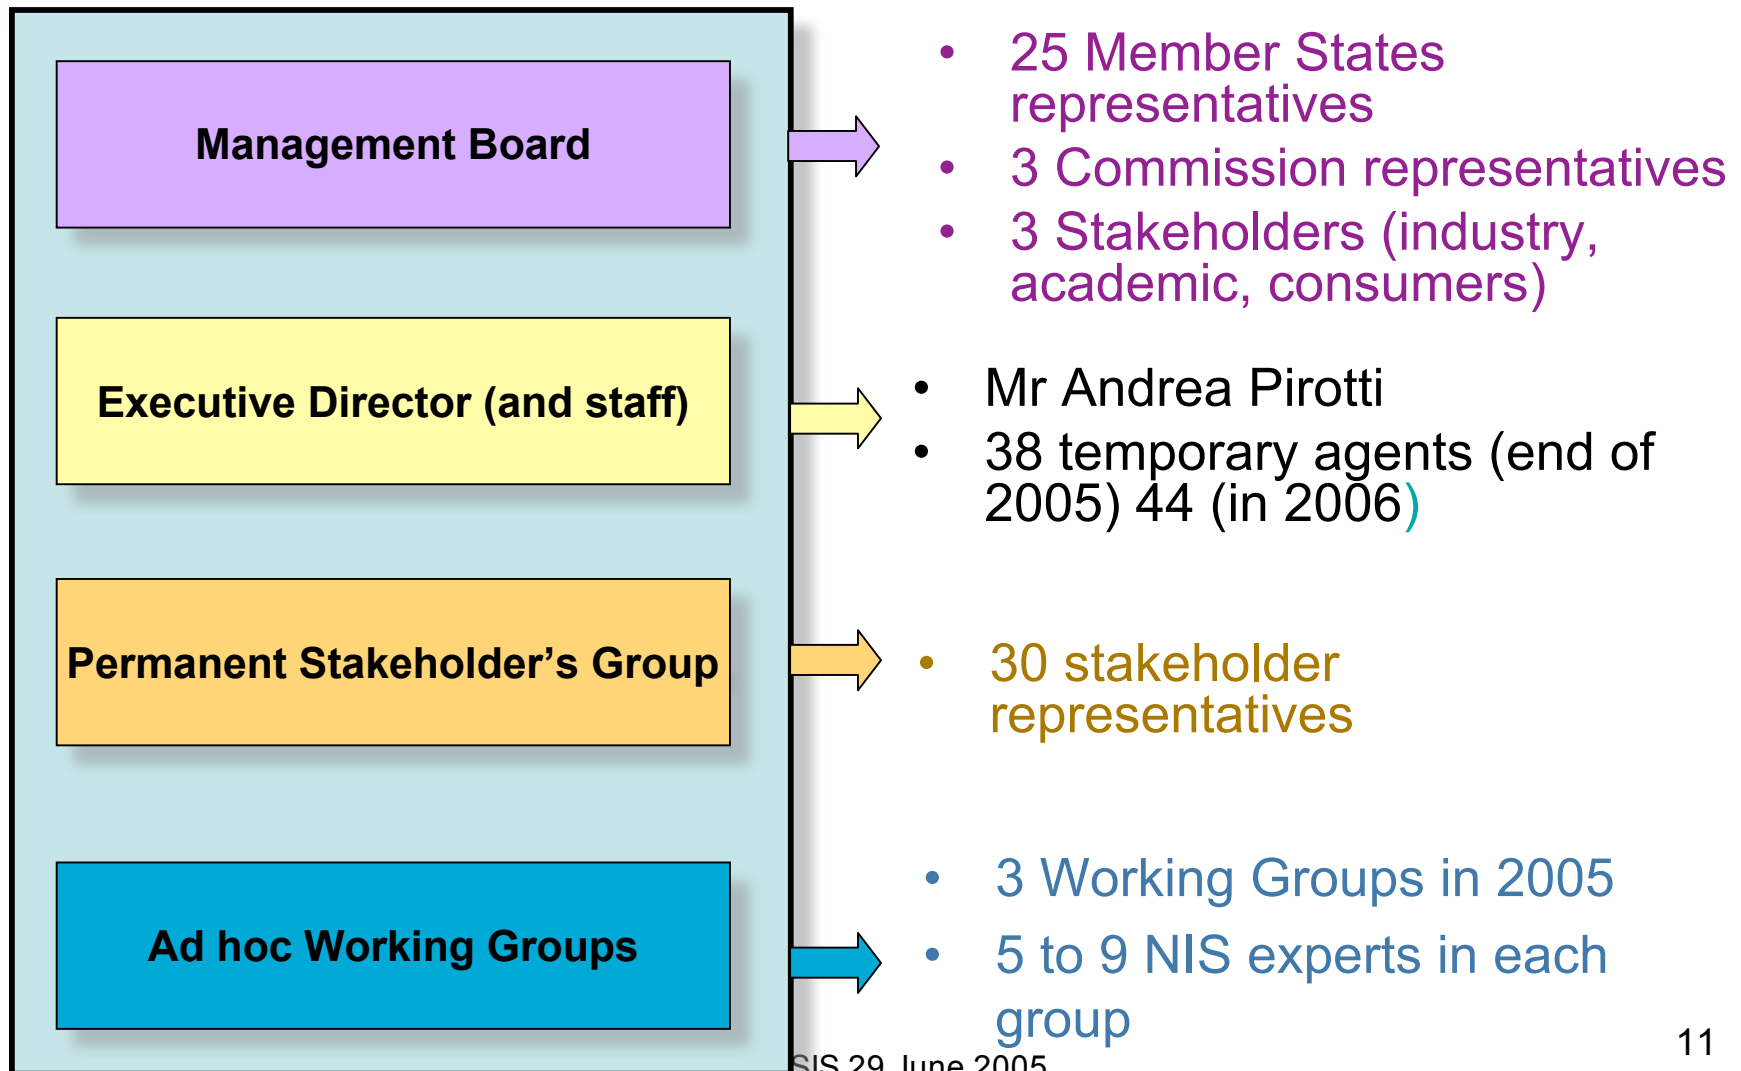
Management Board

Executive Director (and staff)

Permanent Stakeholder's Group

Ad hoc Working Groups

- 25 Member States representatives
- 3 Commission representatives
- 3 Stakeholders (industry, academic, consumers)

- Mr Andrea Pirotti
- 38 temporary agents (end of 2005) 44 (in 2006)

- 30 stakeholder representatives

- 3 Working Groups in 2005
- 5 to 9 NIS experts in each group

SIS 29 June 2005

11